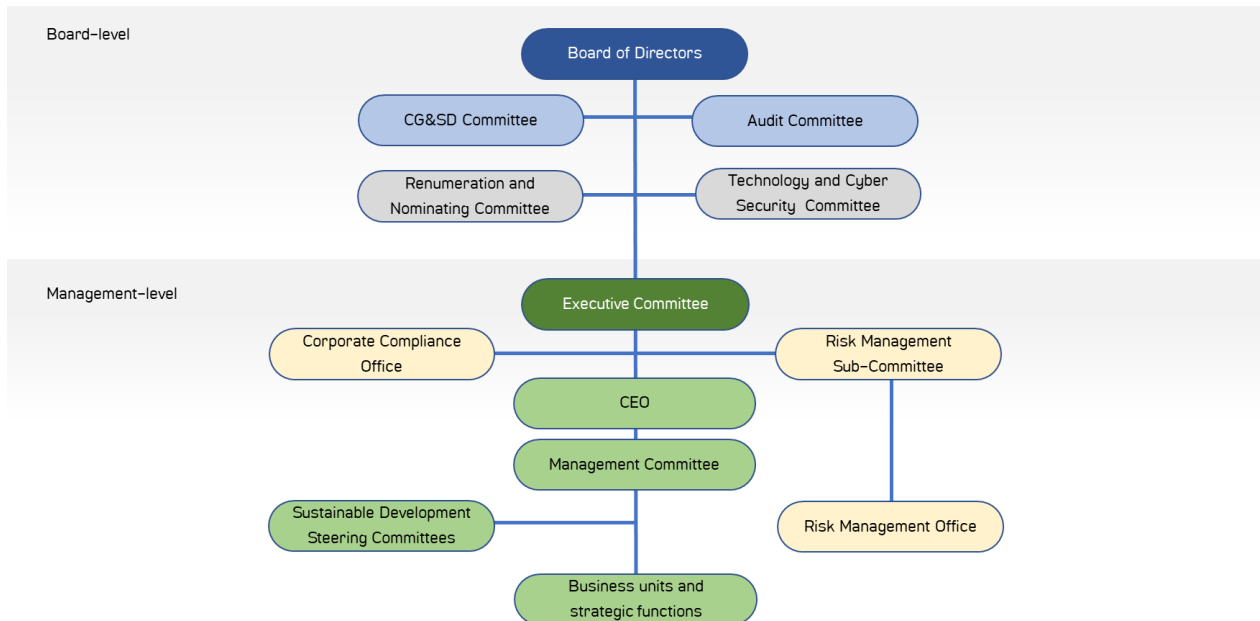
Board-level

Board of Directors

CG&SD Committee

Audit Committee

Renumeration and Nominating Committee

Technology and Cyber Security Committee

Management-level

Executive Committee

Corporate Compliance Office

Risk Management Sub-Committee

CEO

Management Committee

Sustainable Development Steering Committees

Risk Management Office

Business units and strategic functions